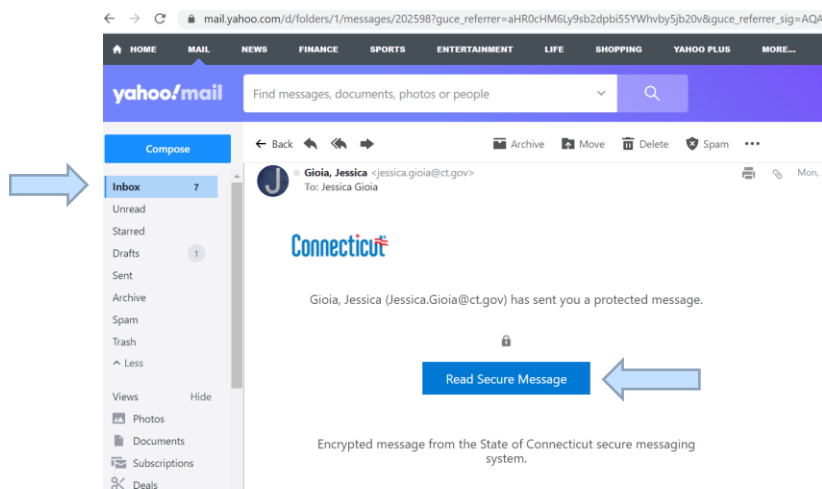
mail.yahoo.com/d/folders/1/messages/202598?guce_referrer=aHR0cHM6Ly9sb2dpbi55YWhvby5jb20v&guce_referrer_sig=AQA

HOME MAIL NEWS FINANCE SPORTS ENTERTAINMENT LIFE SHOPPING YAHOO PLUS MORE...

yahoo!mail

Find messages, documents, photos or people

Compose

Inbox 7
Unread
Starred
Drafts 1
Sent
Archive
Spam
Trash
^ Less

Views Hide
Photos
Documents
Subscriptions
Deals

← Back Archive Move Delete Spam •••

Gioia, Jessica <jessica.gioia@ct.gov>
To: Jessica Gioia

Mon,

Connecticut

Gioia, Jessica (Jessica.Gioia@ct.gov) has sent you a protected message.

Read Secure Message

Encrypted message from the State of Connecticut secure messaging system.